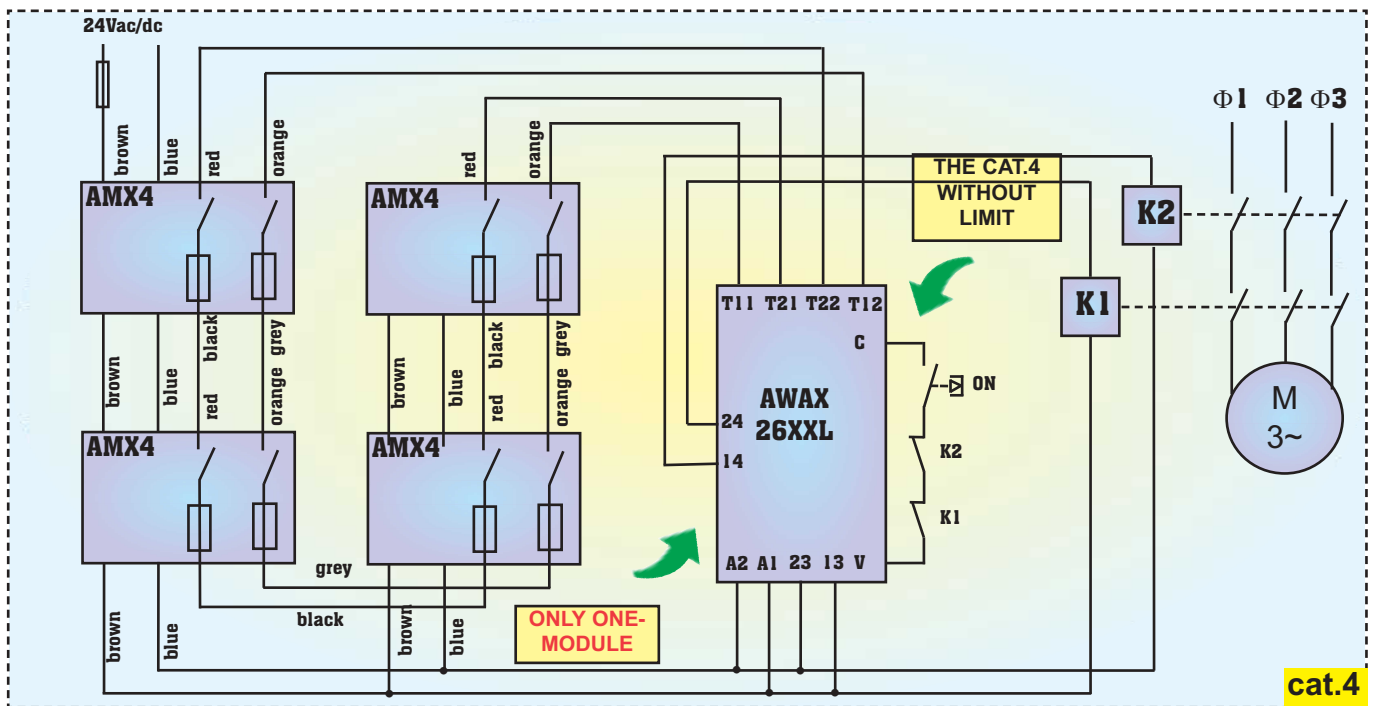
24Vac/dc

brown blue red orange

AMX4

red orange

AMX4

brown blue black red grey orange

AMX4

brown blue black red grey orange

AMX4

grey

black

brown blue

brown blue

ONLY ONE-MODULE

THE CAT.4 WITHOUT LIMIT

T11 T21 T22 T12

C

AWAX 26XXL

24

14

A2 A1 23 13 V

ON

K2

K1

K2

K1

Φ1 Φ2 Φ3

M
3~

cat.4